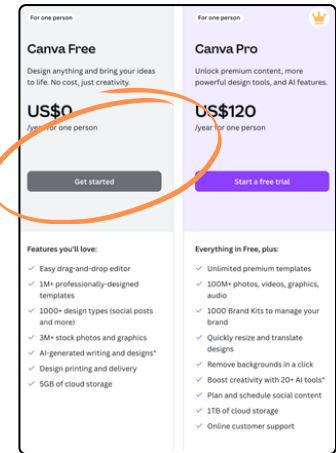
For one person

Canva Free

Design anything and bring your ideas to life. No cost, just creativity.

US$0

/year for one person

Get started

Features you'll love:

Easy drag-and-drop editor

1M+ professionally-designed templates

1000+ design types (social posts and more)

3M+ stock photos and graphics

AI-generated writing and designs*

Design printing and delivery

5GB of cloud storage

For one person

Canva Pro

Unlock premium content, more powerful design tools, and AI features.

US$120

/year for one person

Start a free trial

Everything in Free, plus:

Unlimited premium templates

100M+ photos, videos, graphics, audio

1000 Brand Kits to manage your brand

Quickly resize and translate designs

Remove backgrounds in a click

Boost creativity with 20+ AI tools*

Plan and schedule social content

1TB of cloud storage

Online customer support